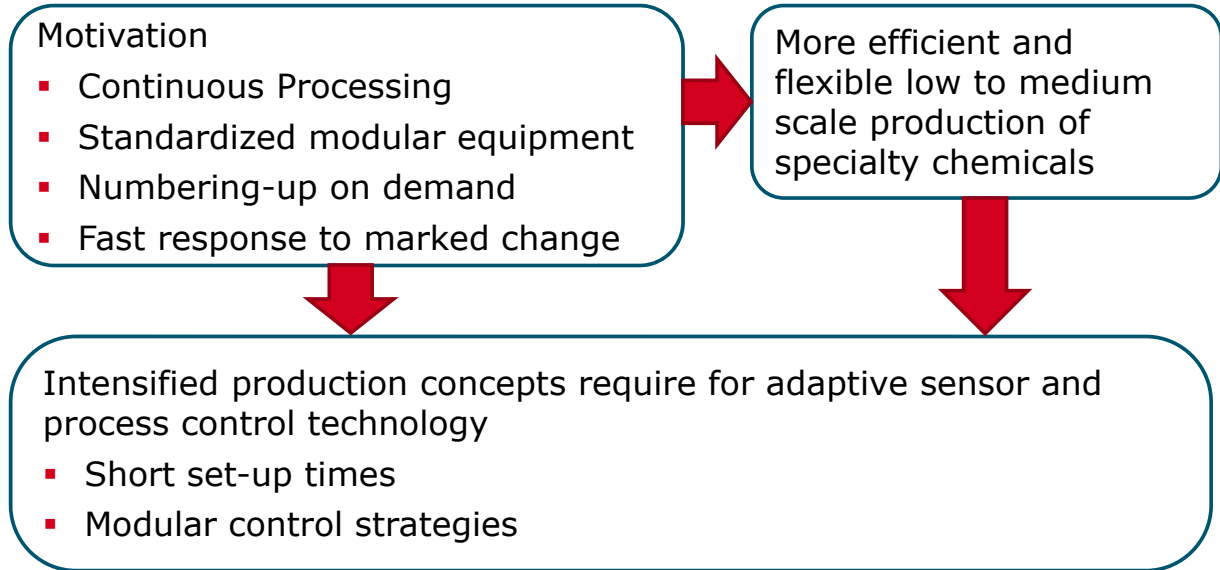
Motivation
- Continuous Processing
- Standardized modular equipment
- Numbering-up on demand
- Fast response to marked change

More efficient and flexible low to medium scale production of specialty chemicals

Intensified production concepts require for adaptive sensor and process control technology
- Short set-up times
- Modular control strategies